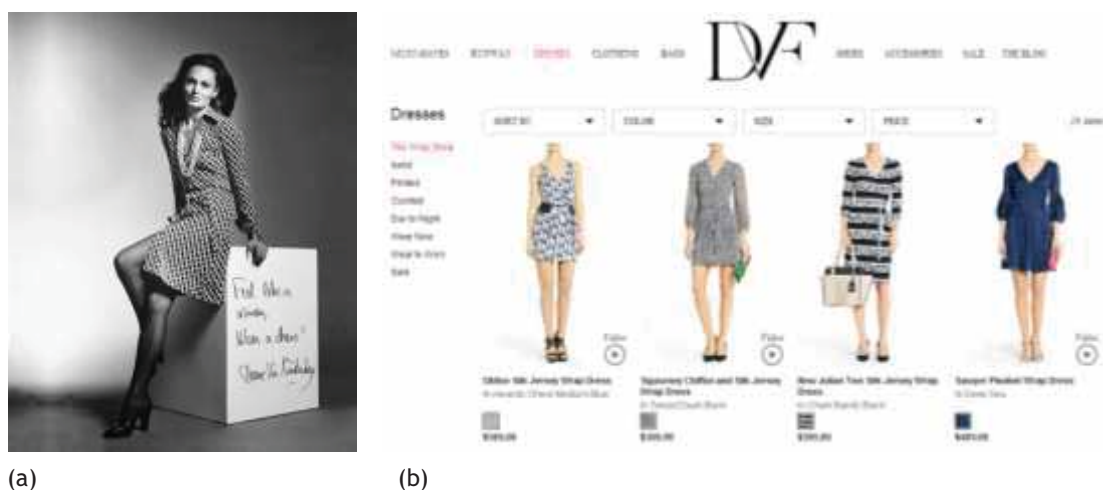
Feel like a woman
Wear a dress!
Diane Von Furstenberg

DVF

NEW ARRIVALS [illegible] DRESSES CLOTHING BAGS SHOES ACCESSORIES SALE THE BLOG

Dresses

The Wrap Shop
Solid
Printed
Cocktail
Day to Night
Work
Shop to Grey
Sale

SORT BY
COLOR
SIZE
PRICE

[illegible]

Follow
Follow
Follow
Follow

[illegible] Silk Jersey Wrap Dress
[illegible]
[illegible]

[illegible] Chiffon and Silk Jersey Wrap Dress
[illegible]
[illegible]

New Julian Two Silk Jersey Wrap Dress
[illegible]
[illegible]

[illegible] Wrap Dress
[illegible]
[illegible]

(a)
(b)